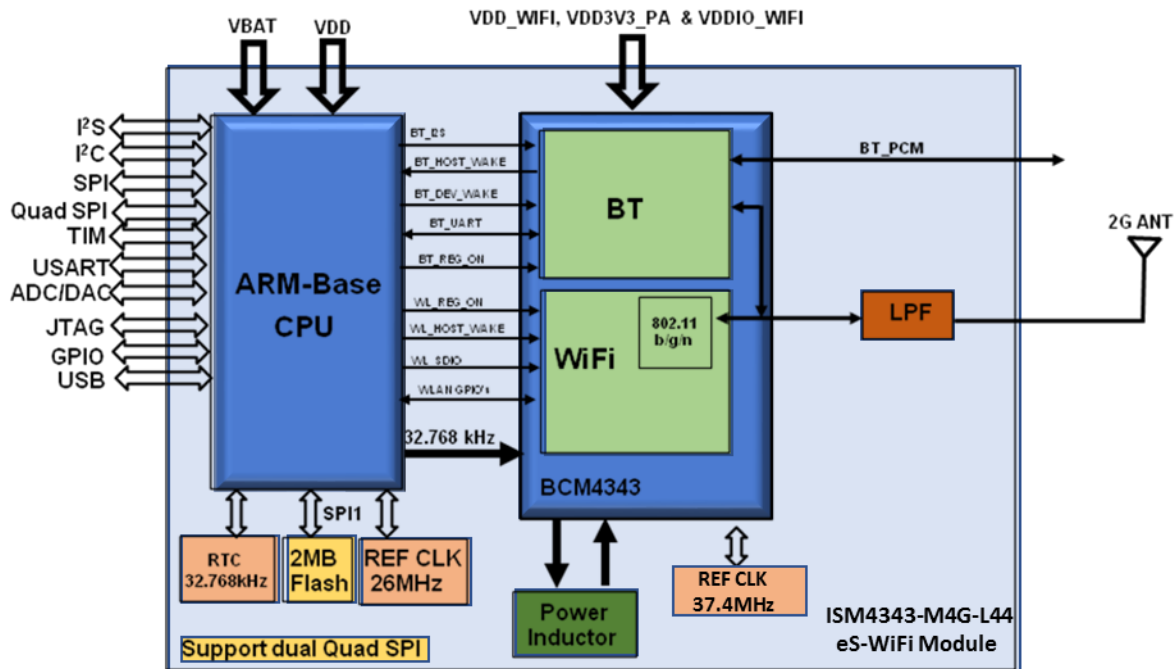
VBAT
VDD
VDD_WIFI, VDD3V3_PA & VDDIO_WIFI

I²S
I²C
SPI
Quad SPI
TIM
USART
ADC/DAC
JTAG
GPIO
USB

ARM-Base CPU

BT_RS
BT_HOST_WAKE
BT_DEV_WAKE
BT_UART
BT_REG_ON
WL_REG_ON
WL_HOST_WAKE
WL_SDIO
WLAN GPIO's
32.768 kHz

BT
WiFi
802.11 b/g/n
BCM4343

BT_PCM
2G ANT
LPF

SPI1
RTC 32.768kHz
2MB Flash
REF CLK 26MHz
Power Inductor
REF CLK 37.4MHz

Support dual Quad SPI

ISM4343-M4G-L44
eS-WiFi Module